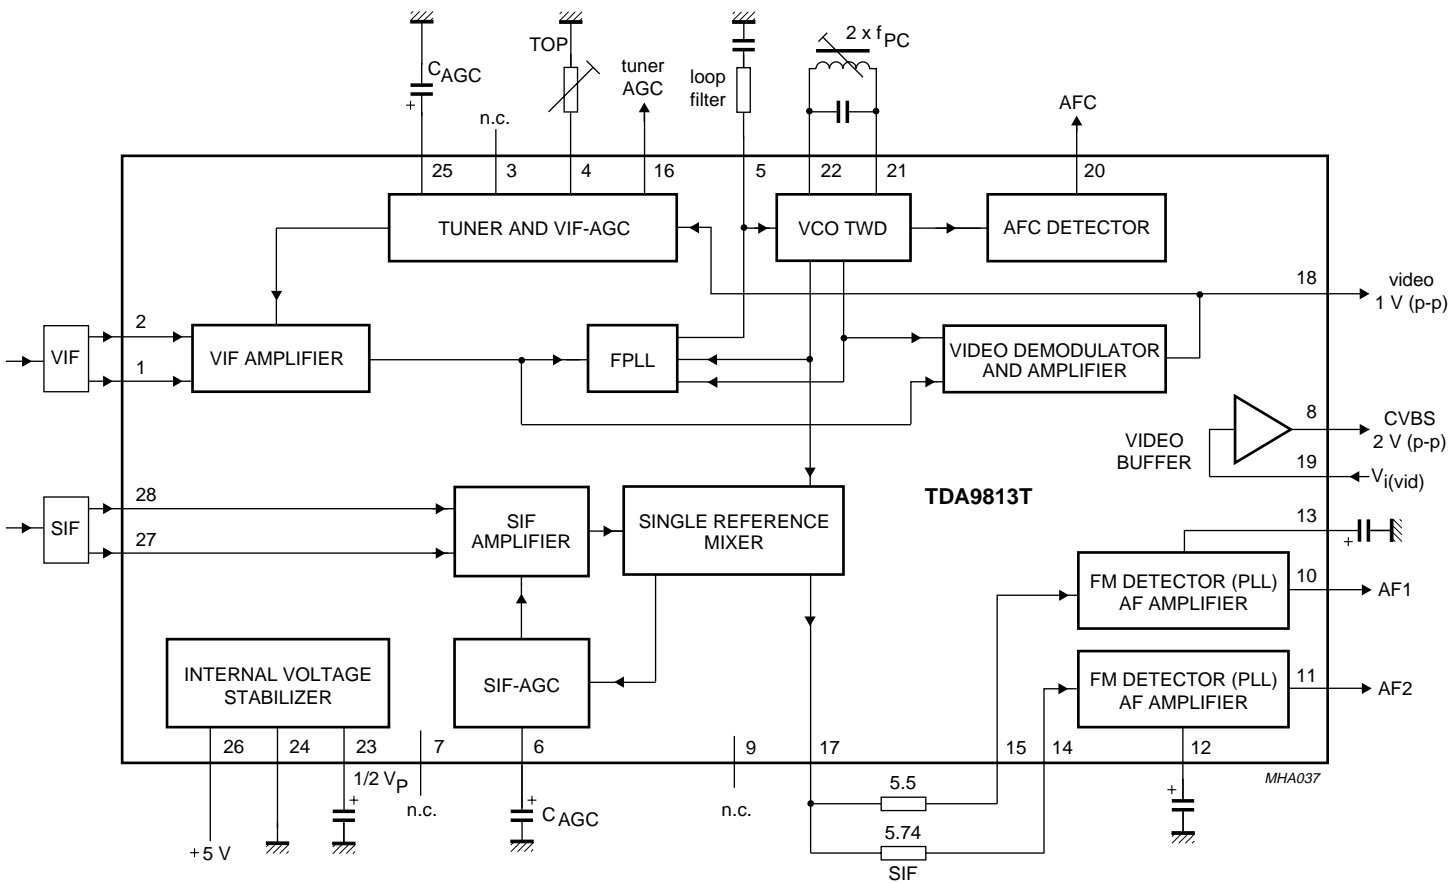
$C_{AGC}$
+
TOP
tuner AGC
loop filter
2 x $f_{PC}$
AFC
n.c.
25 3 4 16 5 22 21 20
TUNER AND VIF-AGC
VCO TWD
AFC DETECTOR
18
video
1 V (p-p)
VIF
2
1
VIF AMPLIFIER
FPLL
VIDEO DEMODULATOR AND AMPLIFIER
8
CVBS
2 V (p-p)
VIDEO BUFFER
19
$V_{i(vid)}$
SIF
28
27
SIF AMPLIFIER
SINGLE REFERENCE MIXER
TDA9813T
13
+
FM DETECTOR (PLL) AF AMPLIFIER
10
AF1
FM DETECTOR (PLL) AF AMPLIFIER
11
AF2
INTERNAL VOLTAGE STABILIZER
SIF-AGC
26 24 23 7 6 9 17 15 14 12
1/2 $V_P$
n.c.
+
$C_{AGC}$
n.c.
5.5
5.74
SIF
+
+
+5 V
MHA037